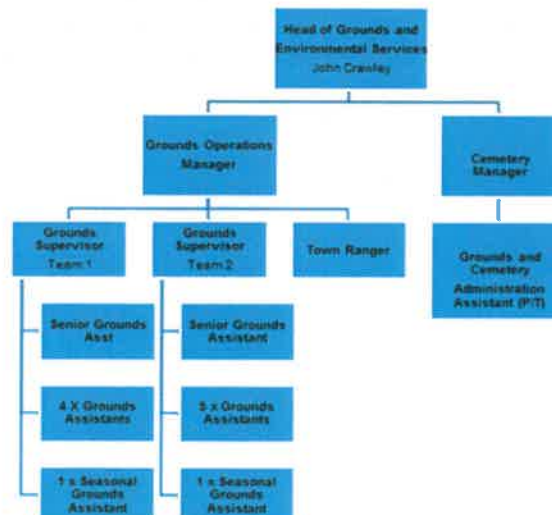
Head of Grounds and Environmental Services
John Crawley

Grounds Operations Manager

Cemetery Manager

Grounds Supervisor
Team 1

Grounds Supervisor
Team 2

Town Ranger

Grounds and Cemetery Administration Assistant (P/T)

Senior Grounds Asst

4 X Grounds Assistants

1 x Seasonal Grounds Assistant

Senior Grounds Assistant

5 x Grounds Assistants

1 x Seasonal Grounds Assistant